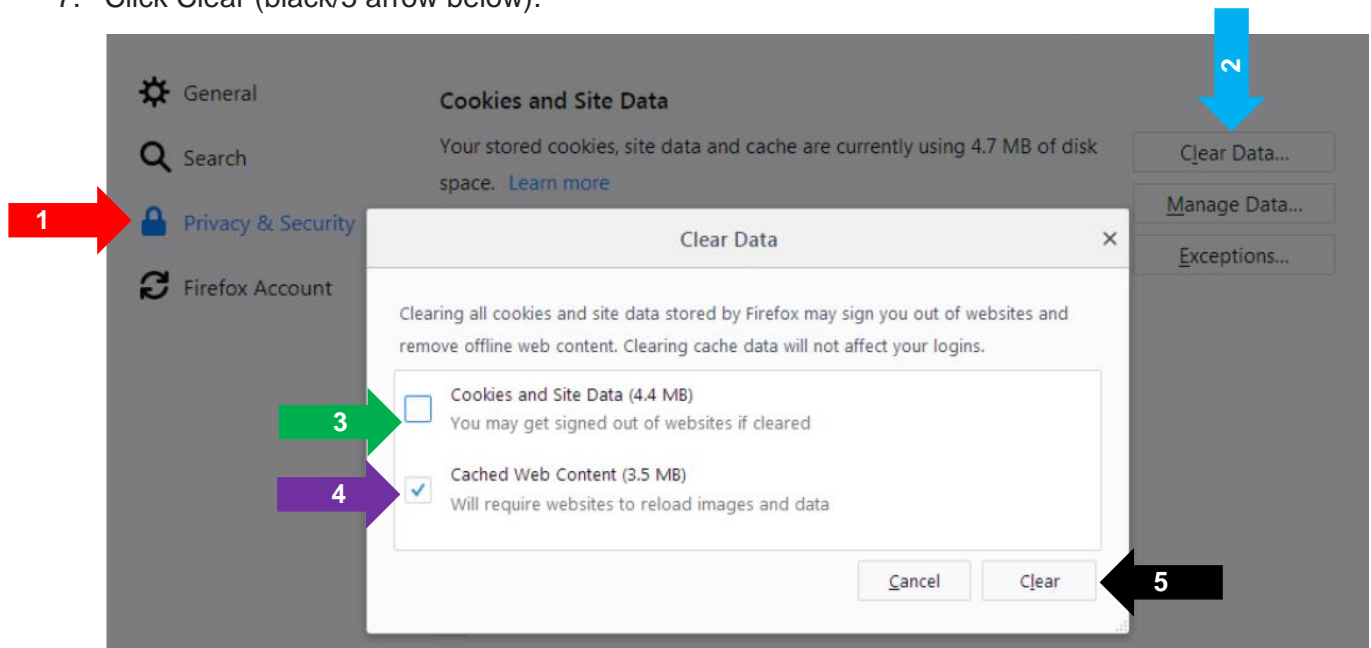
7. Click Clear (black/5 arrow below).

General

Search

1

Privacy & Security

Firefox Account

Cookies and Site Data

Your stored cookies, site data and cache are currently using 4.7 MB of disk space. Learn more

2

Clear Data...

Manage Data...

Exceptions...

Clear Data

×

Clearing all cookies and site data stored by Firefox may sign you out of websites and remove offline web content. Clearing cache data will not affect your logins.

3

Cookies and Site Data (4.4 MB)
You may get signed out of websites if cleared

4

Cached Web Content (3.5 MB)
Will require websites to reload images and data

Cancel

Clear

5